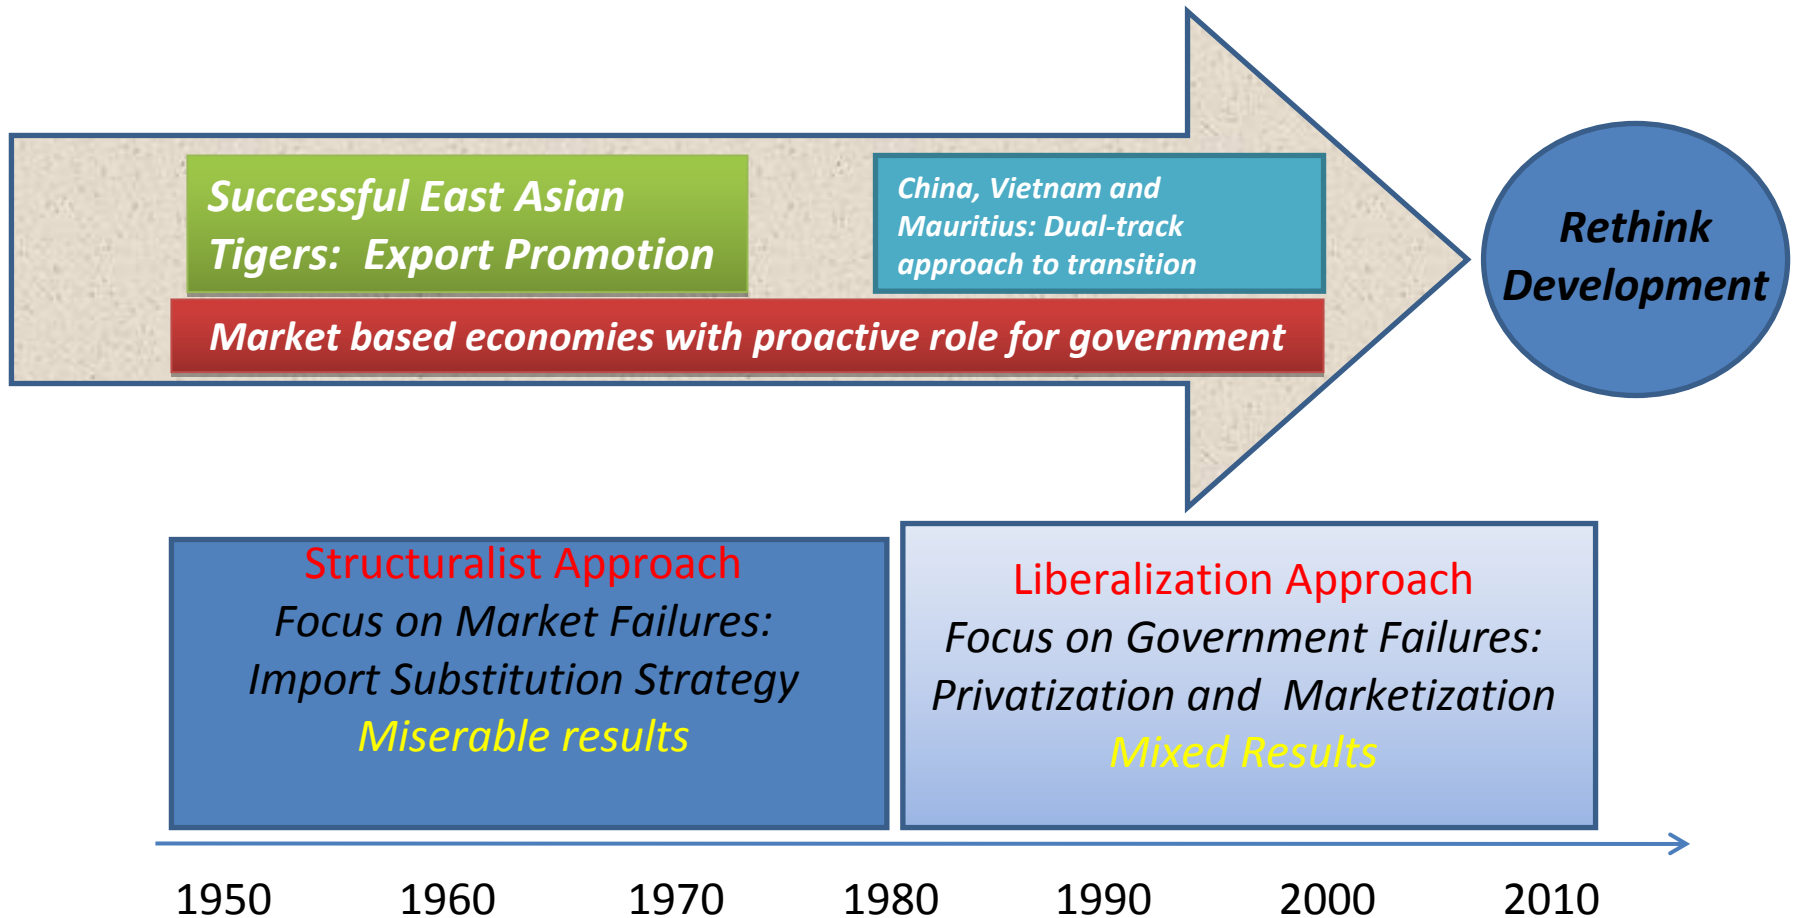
Successful East Asian Tigers: Export Promotion

China, Vietnam and Mauritius: Dual-track approach to transition

Market based economies with proactive role for government

Rethink Development

Structuralist Approach
Focus on Market Failures:
Import Substitution Strategy
Miserable results

Liberalization Approach
Focus on Government Failures:
Privatization and Marketization
Mixed Results

1950 1960 1970 1980 1990 2000 2010